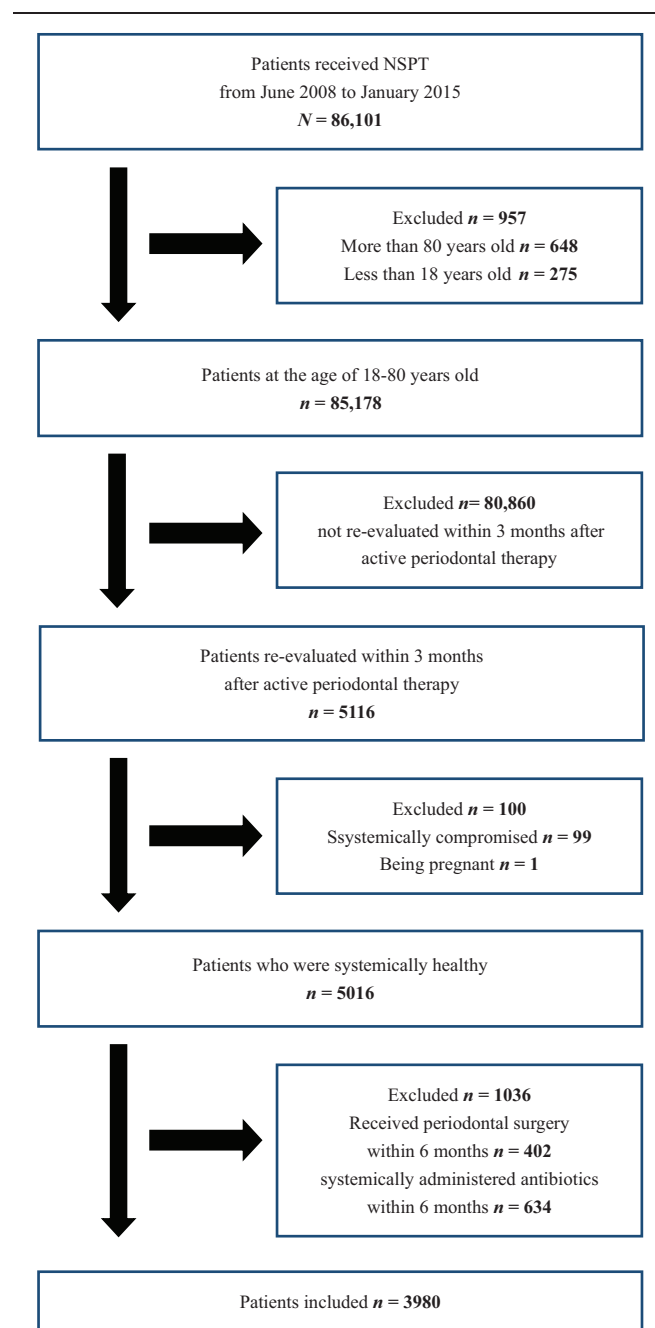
Patients received NSPT
from June 2008 to January 2015
$N$ = 86,101

Excluded $n$ = 957
More than 80 years old $n$ = 648
Less than 18 years old $n$ = 275

Patients at the age of 18-80 years old
$n$ = 85,178

Excluded $n$= 80,860
not re-evaluated within 3 months after active periodontal therapy

Patients re-evaluated within 3 months
after active periodontal therapy
$n$ = 5116

Excluded $n$ = 100
Ssystemically compromised $n$ = 99
Being pregnant $n$ = 1

Patients who were systemically healthy
$n$ = 5016

Excluded $n$ = 1036
Received periodontal surgery
within 6 months $n$ = 402
systemically administered antibiotics
within 6 months $n$ = 634

Patients included $n$ = 3980